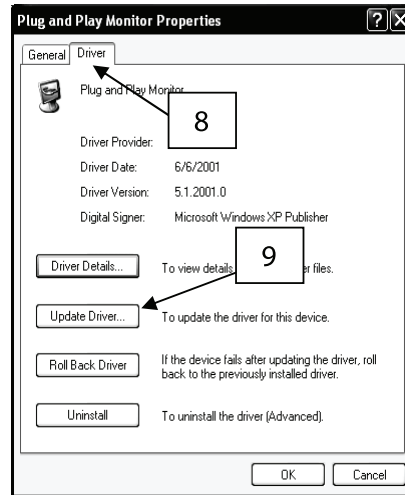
Plug and Play Monitor Properties

?

General Driver

Plug and Play Monitor

8

Driver Provider:

Driver Date: 6/6/2001

Driver Version: 5.1.2001.0

Digital Signer: Microsoft Windows XP Publisher

9

Driver Details... To view details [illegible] er files.

Update Driver... To update the driver for this device.

Roll Back Driver If the device fails after updating the driver, roll back to the previously installed driver.

Uninstall To uninstall the driver (Advanced).

OK Cancel